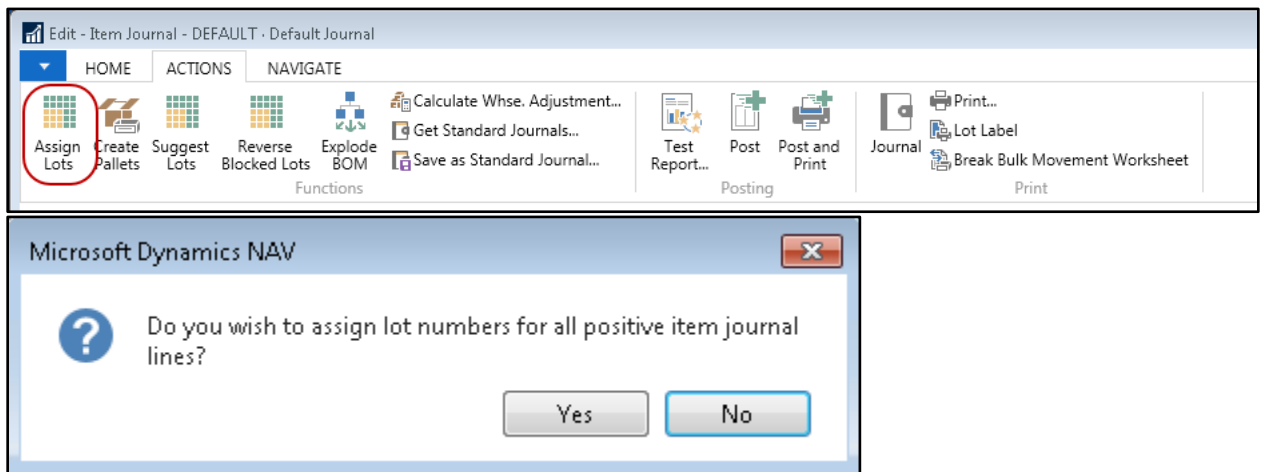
Edit - Item Journal - DEFAULT · Default Journal

HOME ACTIONS NAVIGATE

Assign Lots
Create Pallets
Suggest Lots
Reverse Blocked Lots
Explode BOM
Calculate Whse. Adjustment...
Get Standard Journals...
Save as Standard Journal...
Functions

Test Report...
Post
Post and Print
Posting

Journal
Print...
Lot Label
Break Bulk Movement Worksheet
Print

Microsoft Dynamics NAV

Do you wish to assign lot numbers for all positive item journal lines?

Yes No